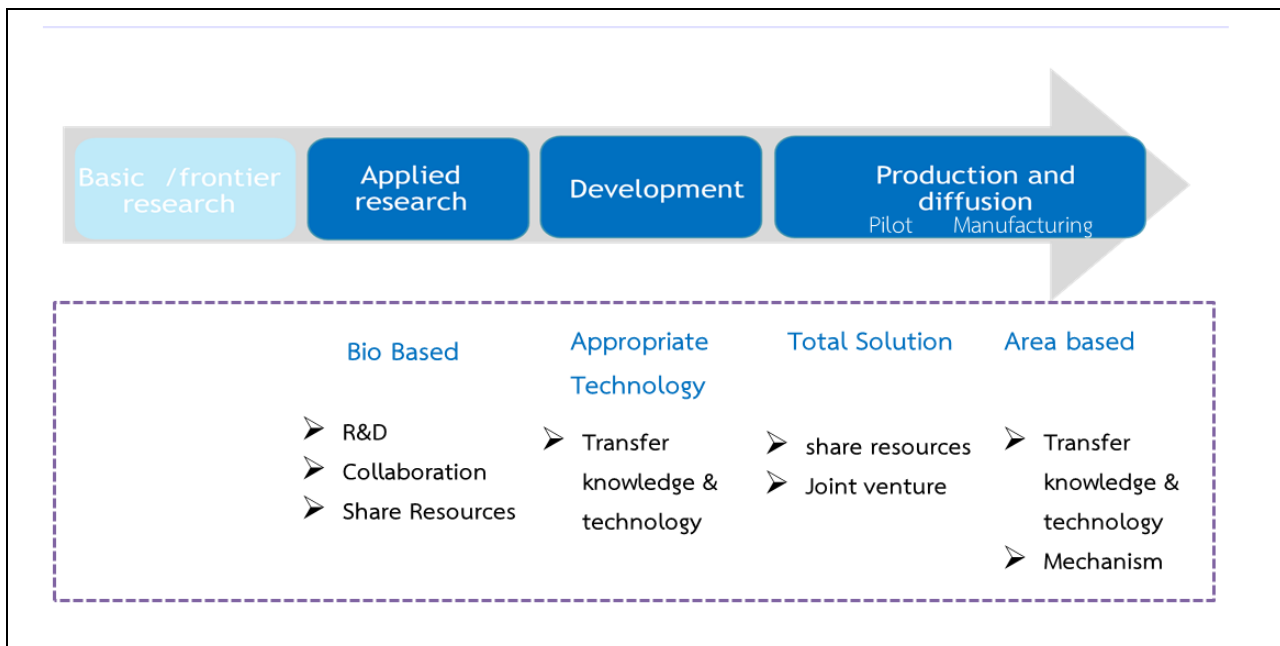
Basic /frontier research

Applied research

Development

Production and diffusion
Pilot Manufacturing

Bio Based
- R&D
- Collaboration
- Share Resources

Appropriate Technology
- Transfer knowledge & technology

Total Solution
- share resources
- Joint venture

Area based
- Transfer knowledge & technology
- Mechanism